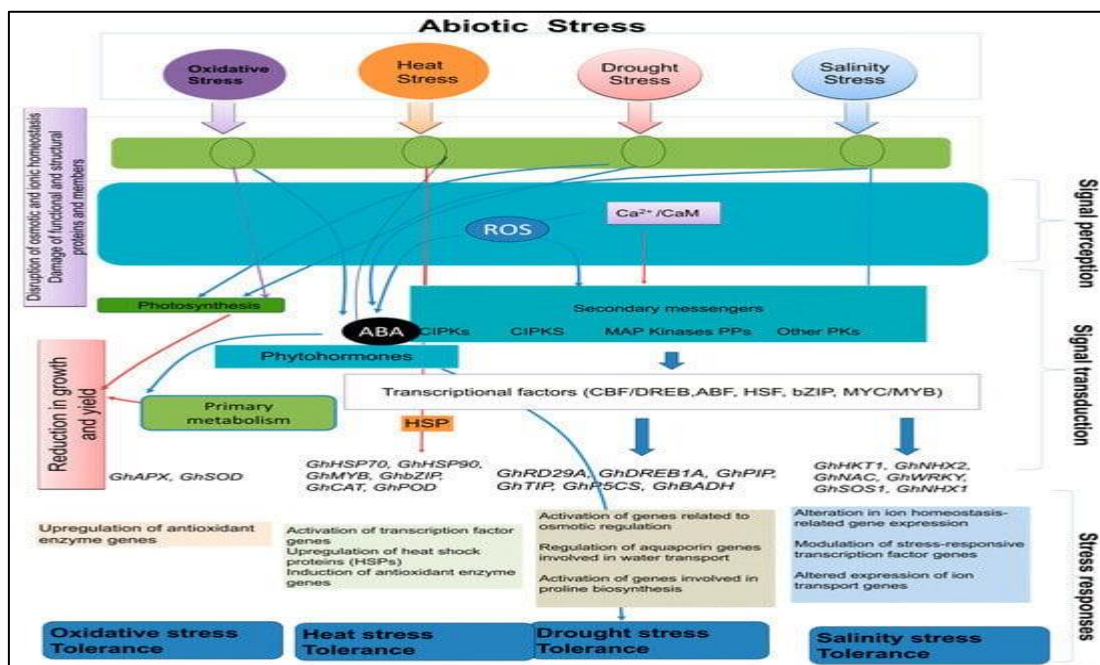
Abiotic Stress

Oxidative Stress

Heat Stress

Drought Stress

Salinity Stress

Disruption of osmotic and ionic homeostasis Damage of functional and structural proteins and members

Signal perception

Ca²⁺ /CaM

ROS

Photosynthesis

Secondary messengers

ABA

CIPKs CIPKS MAP Kinases PPs Other PKs

Signal transduction

Phytohormones

Reduction in growth and yield

Transcriptional factors (CBF/DREB,ABF, HSF, bZIP, MYC/MYB)

Primary metabolism

HSP

GhAPX, GhSOD

GhHSP70, GhHSP90, GhMYB, GhbZIP, GhCAT, GhPOD

GhRD29A, GhDREB1A, GhPIP, GhTIP, GhP5CS, GhBADH

GhHKT1, GhNHX2, GhNAC, GhWRKY, GhSOS1, GhNHX1

Upregulation of antioxidant enzyme genes

Activation of transcription factor genes
Upregulation of heat shock proteins (HSPs)
Induction of antioxidant enzyme genes

Activation of genes related to osmotic regulation

Regulation of aquaporin genes involved in water transport

Activation of genes involved in proline biosynthesis

Alteration in ion homeostasis-related gene expression

Modulation of stress-responsive transcription factor genes

Altered expression of ion transport genes

Stress responses

Oxidative stress Tolerance

Heat stress Tolerance

Drought stress Tolerance

Salinity stress Tolerance